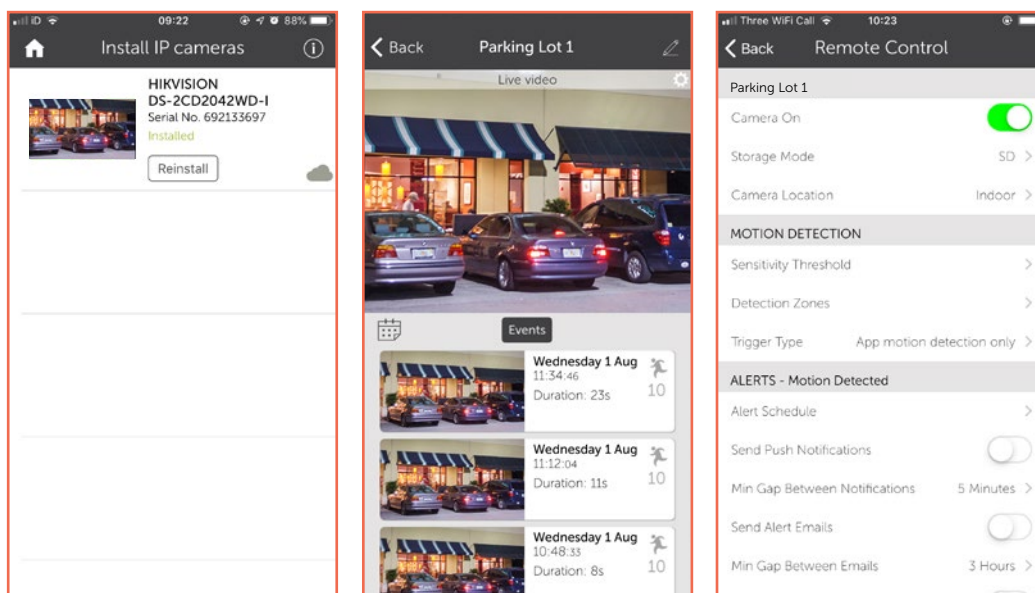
iD 09:22 88%

Install IP cameras

HIKVISION
DS-2CD2042WD-I
Serial No. 692133697
Installed

Reinstall

Back Parking Lot 1

Live video

Events

Wednesday 1 Aug
11:34:46
Duration: 23s
10

Wednesday 1 Aug
11:12:04
Duration: 11s
10

Wednesday 1 Aug
10:48:33
Duration: 8s
10

Three WiFi Call 10:23

Back Remote Control

Parking Lot 1

Camera On

Storage Mode SD

Camera Location Indoor

MOTION DETECTION

Sensitivity Threshold

Detection Zones

Trigger Type App motion detection only

ALERTS - Motion Detected

Alert Schedule

Send Push Notifications

Min Gap Between Notifications 5 Minutes

Send Alert Emails

Min Gap Between Emails 3 Hours